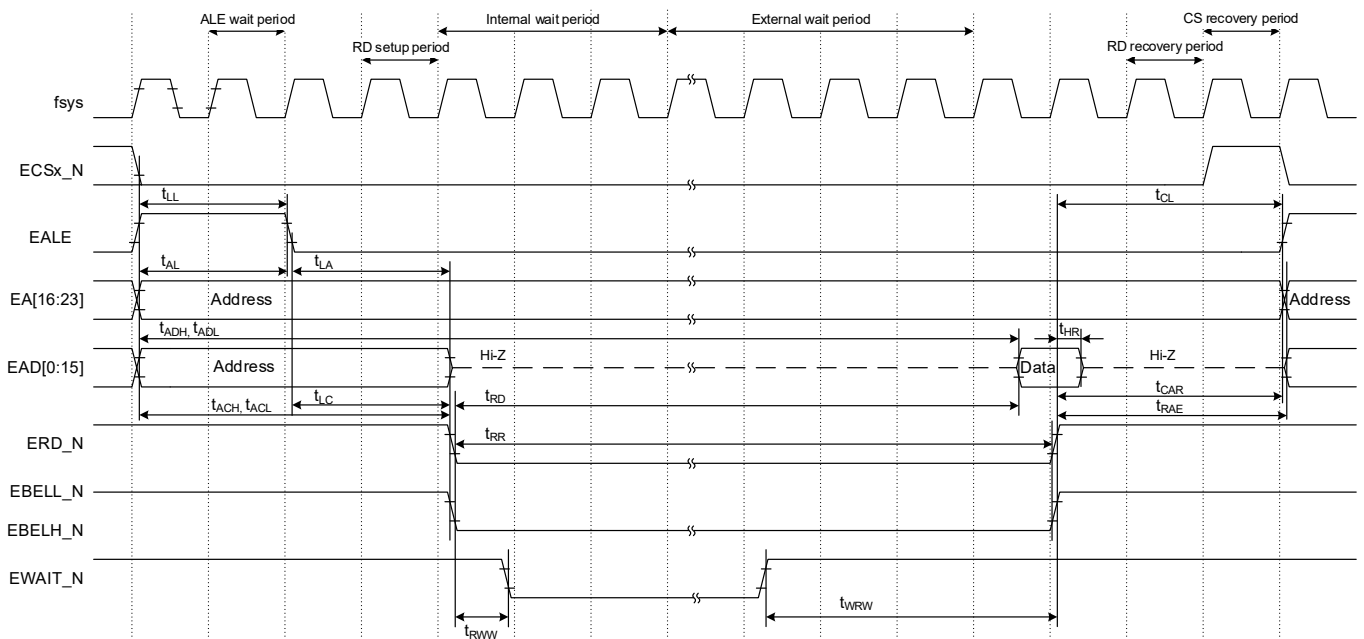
ALE wait period
Internal wait period
External wait period
CS recovery period
RD setup period
RD recovery period

fsys
ECSx_N
$t_{LL}$
$t_{CL}$
EALE
$t_{AL}$
$t_{LA}$
EA[16:23]
Address
Address
$t_{ADH}$, $t_{ADL}$
$t_{HR}$
EAD[0:15]
Address
Hi-Z
Data
Hi-Z
$t_{CAR}$
$t_{ACH}$, $t_{ACL}$
$t_{LC}$
$t_{RD}$
$t_{RAE}$
ERD_N
$t_{RR}$
EBELL_N
EBELH_N
EWAIT_N
$t_{WRW}$
$t_{RWW}$